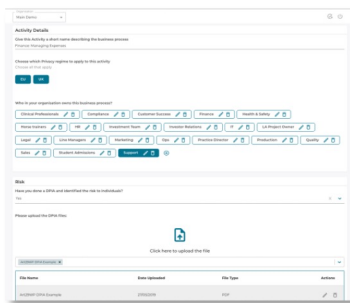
Main Items

Activity Details

Give this Activity a short name describing the business process
Finance: Managing Expenses

Choose which Privacy regime to apply to this activity
Choose all that apply

EU
UK

Who in your organization owns this business process?

Clinical Professionals
Compliance
Customer Success
Finance
Health & Safety
Horse trainers
HR
Investment Team
Investor Relations
IT
L4 Project Owner
Legal
Line Managers
Marketing
Ops
Practice Director
Production
Quality
Sales
Student Admissions
Support

Risk

Have you done a DPIA and identified the risk to individuals?
Yes

Please upload the DPIA files

Click here to upload the file

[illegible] DPIA Example

| File Name | Date Uploaded | File Type | Actions |
|---|---|---|---|
| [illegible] DPIA Example | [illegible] | PDF | |